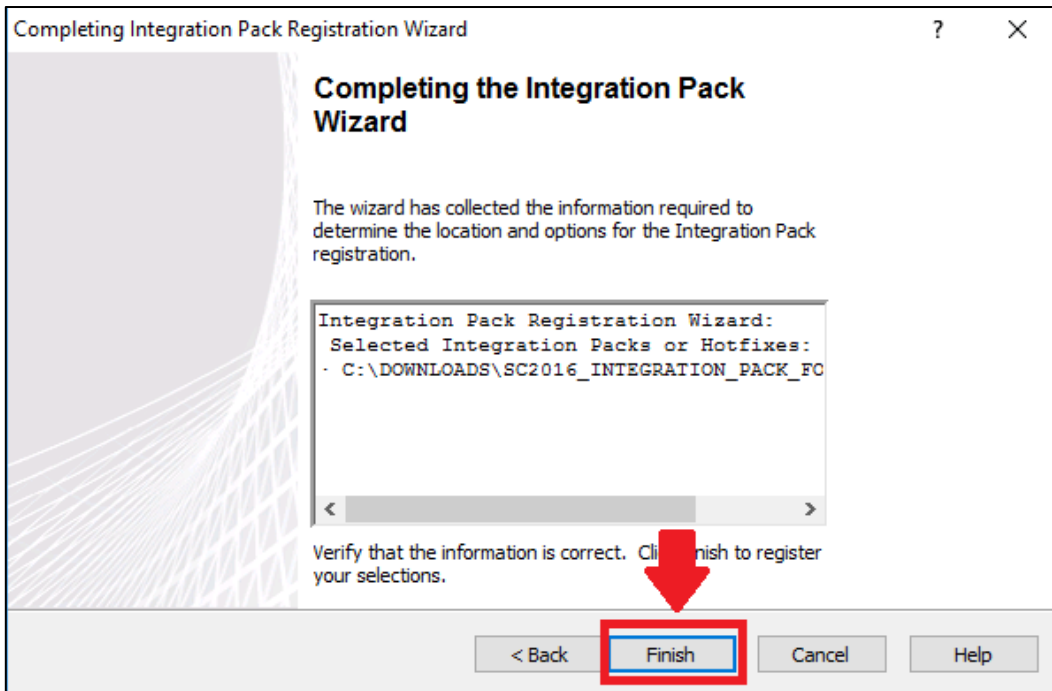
Completing Integration Pack Registration Wizard

?

X

Completing the Integration Pack Wizard

The wizard has collected the information required to determine the location and options for the Integration Pack registration.

Integration Pack Registration Wizard:
Selected Integration Packs or Hotfixes:
· C:\DOWNLOADS\SC2016_INTEGRATION_PACK_FO

<

>

Verify that the information is correct. Cli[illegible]nish to register your selections.

< Back

Finish

Cancel

Help